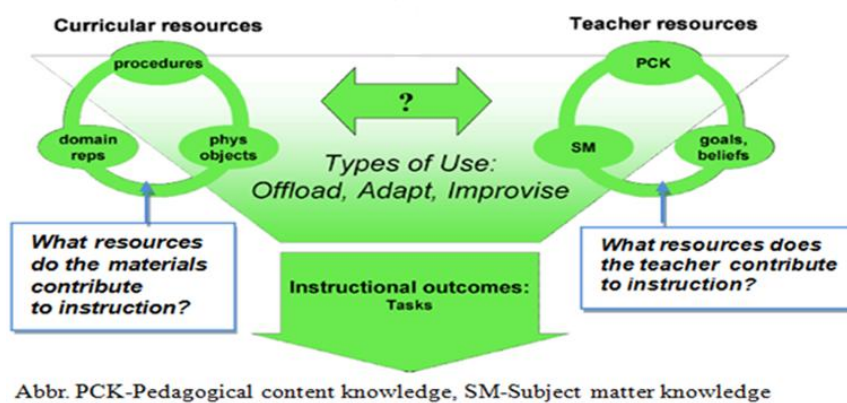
Curricular resources

procedures

domain reps

phys objects

?

Teacher resources

PCK

SM

goals, beliefs

Types of Use: Offload, Adapt, Improvise

What resources do the materials contribute to instruction?

What resources does the teacher contribute to instruction?

Instructional outcomes: Tasks

Abbr. PCK-Pedagogical content knowledge, SM-Subject matter knowledge